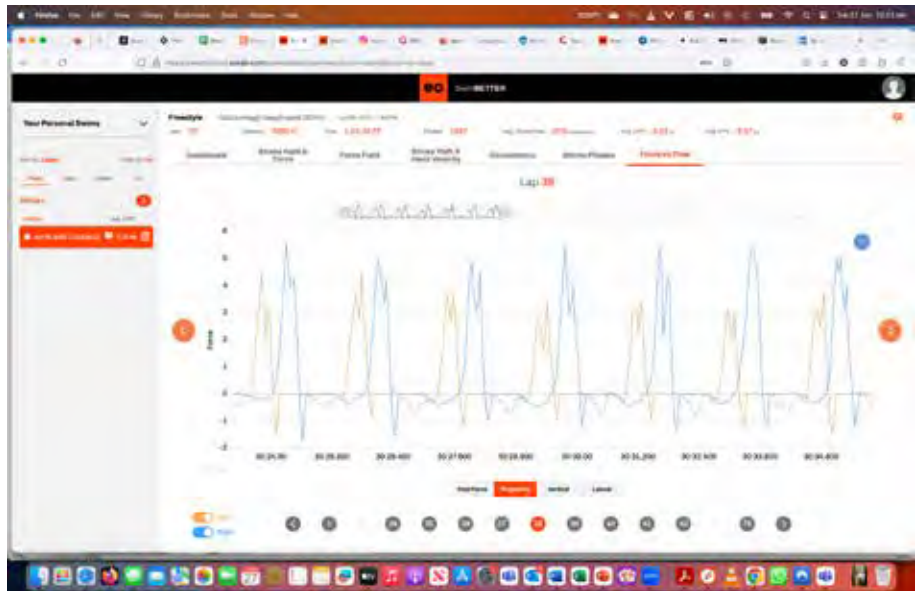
Firefox File Edit View History Bookmarks Tools Window Help

SwimBETTER

Your Personal Swims

Freestyle

Lap 38

Dashboard

Stroke Path & Force

Force Field

Stroke Path & Hand Velocity

Economics

Stroke Phases

Forward Flow

6
5
4
3
2
1
0
-1
-2

Force

00:24.00
00:25.600
00:26.400
00:27.800
00:29.000
00:30.00
00:31.200
00:32.400
00:33.600
00:34.800

Left
Right

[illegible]
Propulsive
Vertical
Lateral

38